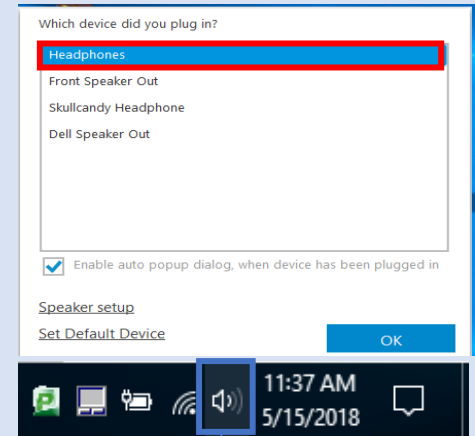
Which device did you plug in?

Headphones
Front Speaker Out
Skullcandy Headphone
Dell Speaker Out

Enable auto popup dialog, when device has been plugged in

Speaker setup
Set Default Device

OK

11:37 AM
5/15/2018